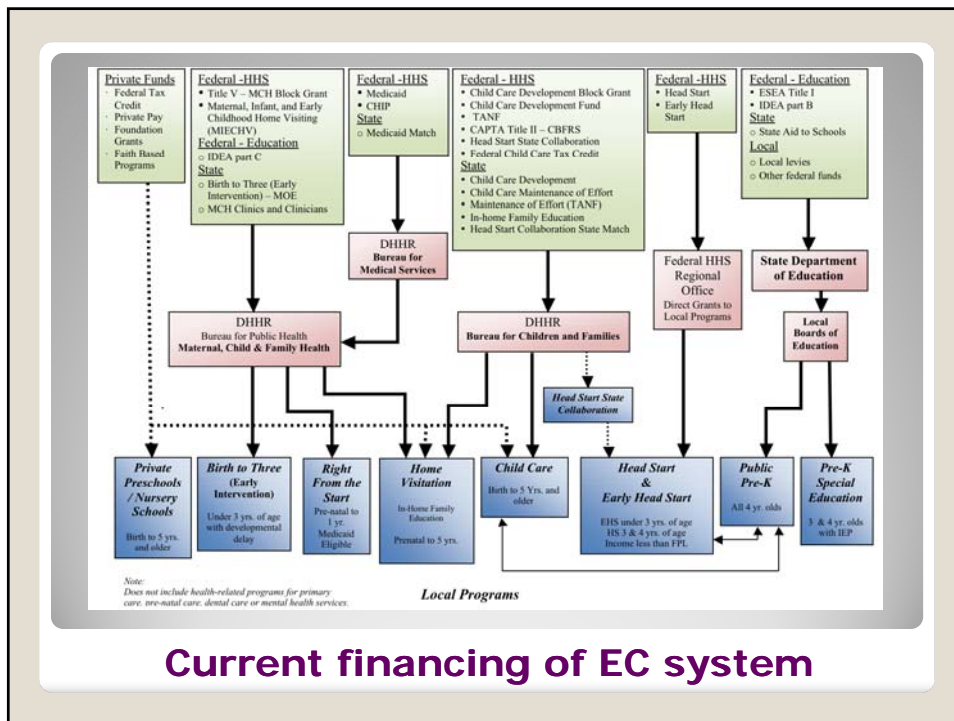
Private Funds
- Federal Tax Credit
- Private Pay
- Foundation Grants
- Faith Based Programs

Federal -HHS
- Title V – MCH Block Grant
- Maternal, Infant, and Early Childhood Home Visiting (MIECHV)

Federal - Education
- IDEA part C

State
- Birth to Three (Early Intervention) – MOE
- MCH Clinics and Clinicians

Federal -HHS
- Medicaid
- CHIP

State
- Medicaid Match

Federal - HHS
- Child Care Development Block Grant
- Child Care Development Fund
- TANF
- CAPTA Title II – CBFRS
- Head Start State Collaboration
- Federal Child Care Tax Credit

State
- Child Care Development
- Child Care Maintenance of Effort
- Maintenance of Effort (TANF)
- In-home Family Education
- Head Start Collaboration State Match

Federal -HHS
- Head Start
- Early Head Start

Federal - Education
- ESEA Title I
- IDEA part B

State
- State Aid to Schools

Local
- Local levies
- Other federal funds

DHHR
Bureau for Medical Services

Federal HHS Regional Office
Direct Grants to Local Programs

State Department of Education

DHHR
Bureau for Public Health
Maternal, Child & Family Health

DHHR
Bureau for Children and Families

Local Boards of Education

Head Start State Collaboration

Private Preschools / Nursery Schools
Birth to 5 yrs. and older

Birth to Three (Early Intervention)
Under 3 yrs. of age with developmental delay

Right From the Start
Pre-natal to 1 yr. Medicaid Eligible

Home Visitation
In-Home Family Education
Prenatal to 5 yrs.

Child Care
Birth to 5 Yrs. and older

Head Start & Early Head Start
EHS under 3 yrs. of age
HS 3 & 4 yrs. of age
Income less than FPL

Public Pre-K
All 4 yr. olds

Pre-K Special Education
3 & 4 yr. olds with IEP

Note:
Does not include health-related programs for primary care, pre-natal care, dental care or mental health services.

Local Programs

Current financing of EC system